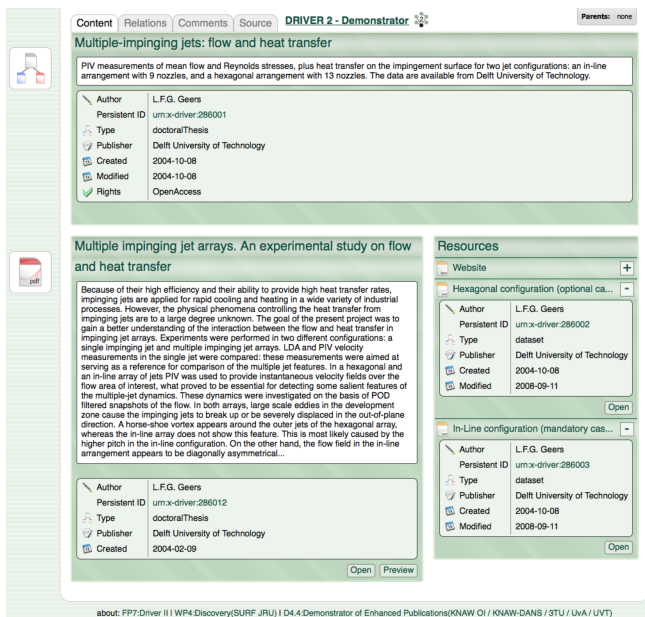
Content | Relations | Comments | Source | DRIVER 2 - Demonstrator

Parents: none

Multiple-impinging jets: flow and heat transfer

PIV measurements of mean flow and Reynolds stresses, plus heat transfer on the impingement surface for two jet configurations: an in-line arrangement with 9 nozzles, and a hexagonal arrangement with 13 nozzles. The data are available from Delft University of Technology.

| | |
|---|---|
| Author | L.F.G. Geers |
| Persistent ID | urn:x-driver:286001 |
| Type | doctoralThesis |
| Publisher | Delft University of Technology |
| Created | 2004-10-08 |
| Modified | 2004-10-08 |
| Rights | OpenAccess |

pdf

Multiple impinging jet arrays. An experimental study on flow and heat transfer

Because of their high efficiency and their ability to provide high heat transfer rates, impinging jets are applied for rapid cooling and heating in a wide variety of industrial processes. However, the physical phenomena controlling the heat transfer from impinging jets are to a large degree unknown. The goal of the present project was to gain a better understanding of the interaction between the flow and heat transfer in impinging jet arrays. Experiments were performed in two different configurations: a single impinging jet and multiple impinging jet arrays. LDA and PIV velocity measurements in the single jet were compared: these measurements were aimed at serving as a reference for comparison of the multiple jet features. In a hexagonal and an in-line array of jets PIV was used to provide instantaneous velocity fields over the flow area of interest, what proved to be essential for detecting some salient features of the multiple-jet dynamics. These dynamics were investigated on the basis of POD filtered snapshots of the flow. In both arrays, large scale eddies in the development zone cause the impinging jets to break up or be severely displaced in the out-of-plane direction. A horse-shoe vortex appears around the outer jets of the hexagonal array, whereas the in-line array does not show this feature. This is most likely caused by the higher pitch in the in-line configuration. On the other hand, the flow field in the in-line arrangement appears to be diagonally asymmetrical...

| | |
|---|---|
| Author | L.F.G. Geers |
| Persistent ID | urn:x-driver:286012 |
| Type | doctoralThesis |
| Publisher | Delft University of Technology |
| Created | 2004-02-09 |

Open | Preview

Resources

Website +

Hexagonal configuration (optional ca... -

| | |
|---|---|
| Author | L.F.G. Geers |
| Persistent ID | urn:x-driver:286002 |
| Type | dataset |
| Publisher | Delft University of Technology |
| Created | 2004-10-08 |
| Modified | 2008-09-11 |

Open

In-Line configuration (mandatory cas... -

| | |
|---|---|
| Author | L.F.G. Geers |
| Persistent ID | urn:x-driver:286003 |
| Type | dataset |
| Publisher | Delft University of Technology |
| Created | 2004-10-08 |
| Modified | 2008-09-11 |

Open

about: FP7:Driver II | WP4:Discovery(SURF JRU) | D4.4:Demonstrator of Enhanced Publications(KNAW OI / KNAW-DANS / 3TU / UvA / UVT)